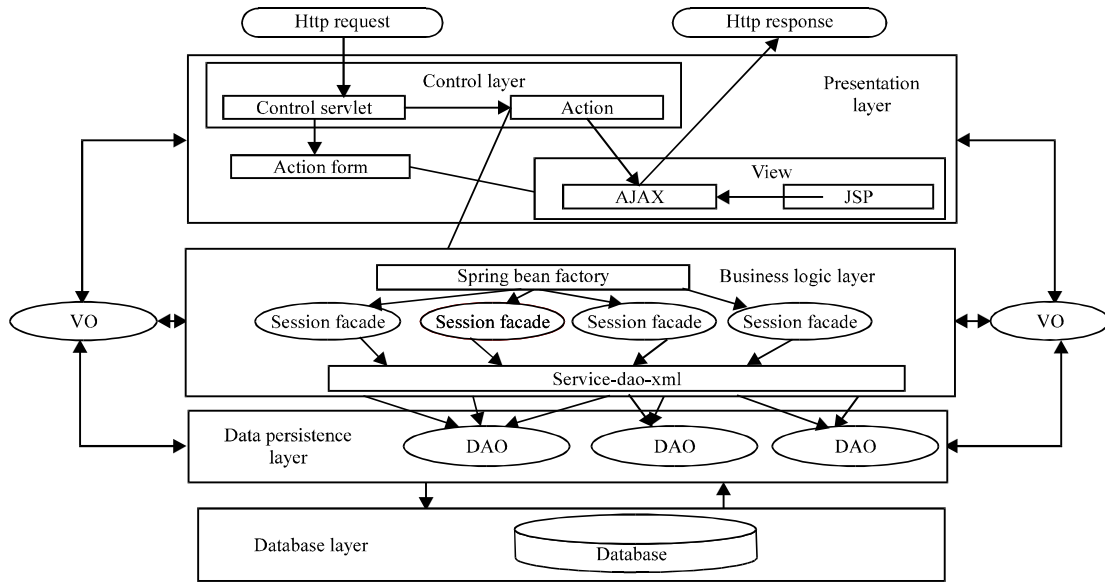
Http request

Http response

Control layer

Presentation layer

Control servlet

Action

Action form

View

AJAX

JSP

Spring bean factory

Business logic layer

VO

Session facade

Session facade

Session facade

Session facade

VO

Service-dao-xml

Data persistence layer

DAO

DAO

DAO

Database layer

Database